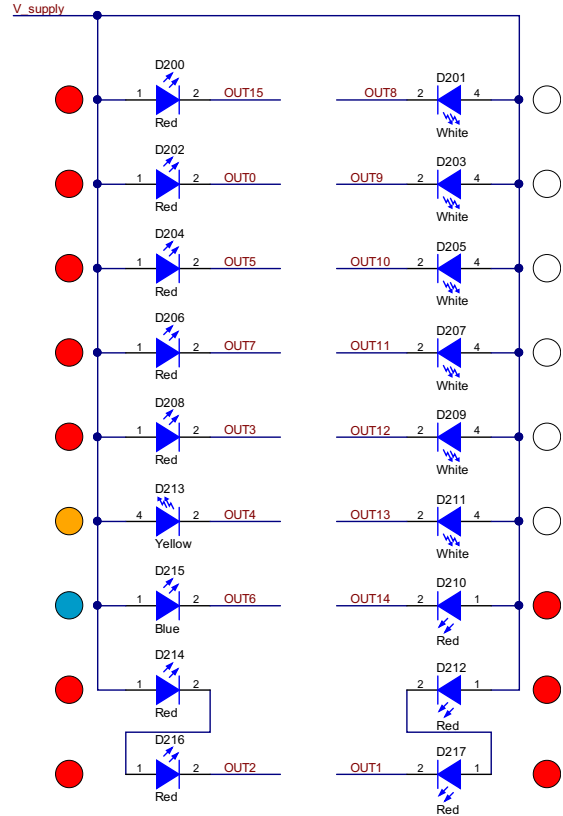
V_supply

D200
1 2 OUT15
Red

OUT8 2 4
D201
White

D202
1 2 OUT0
Red

OUT9 2 4
D203
White

D204
1 2 OUT5
Red

OUT10 2 4
D205
White

D206
1 2 OUT7
Red

OUT11 2 4
D207
White

D208
1 2 OUT3
Red

OUT12 2 4
D209
White

D213
4 2 OUT4
Yellow

OUT13 2 4
D211
White

D215
1 2 OUT6
Blue

OUT14 2 1
D210
Red

D214
1 2
Red

2 1
D212
Red

D216
1 2 OUT2
Red

OUT1 2 1
D217
Red